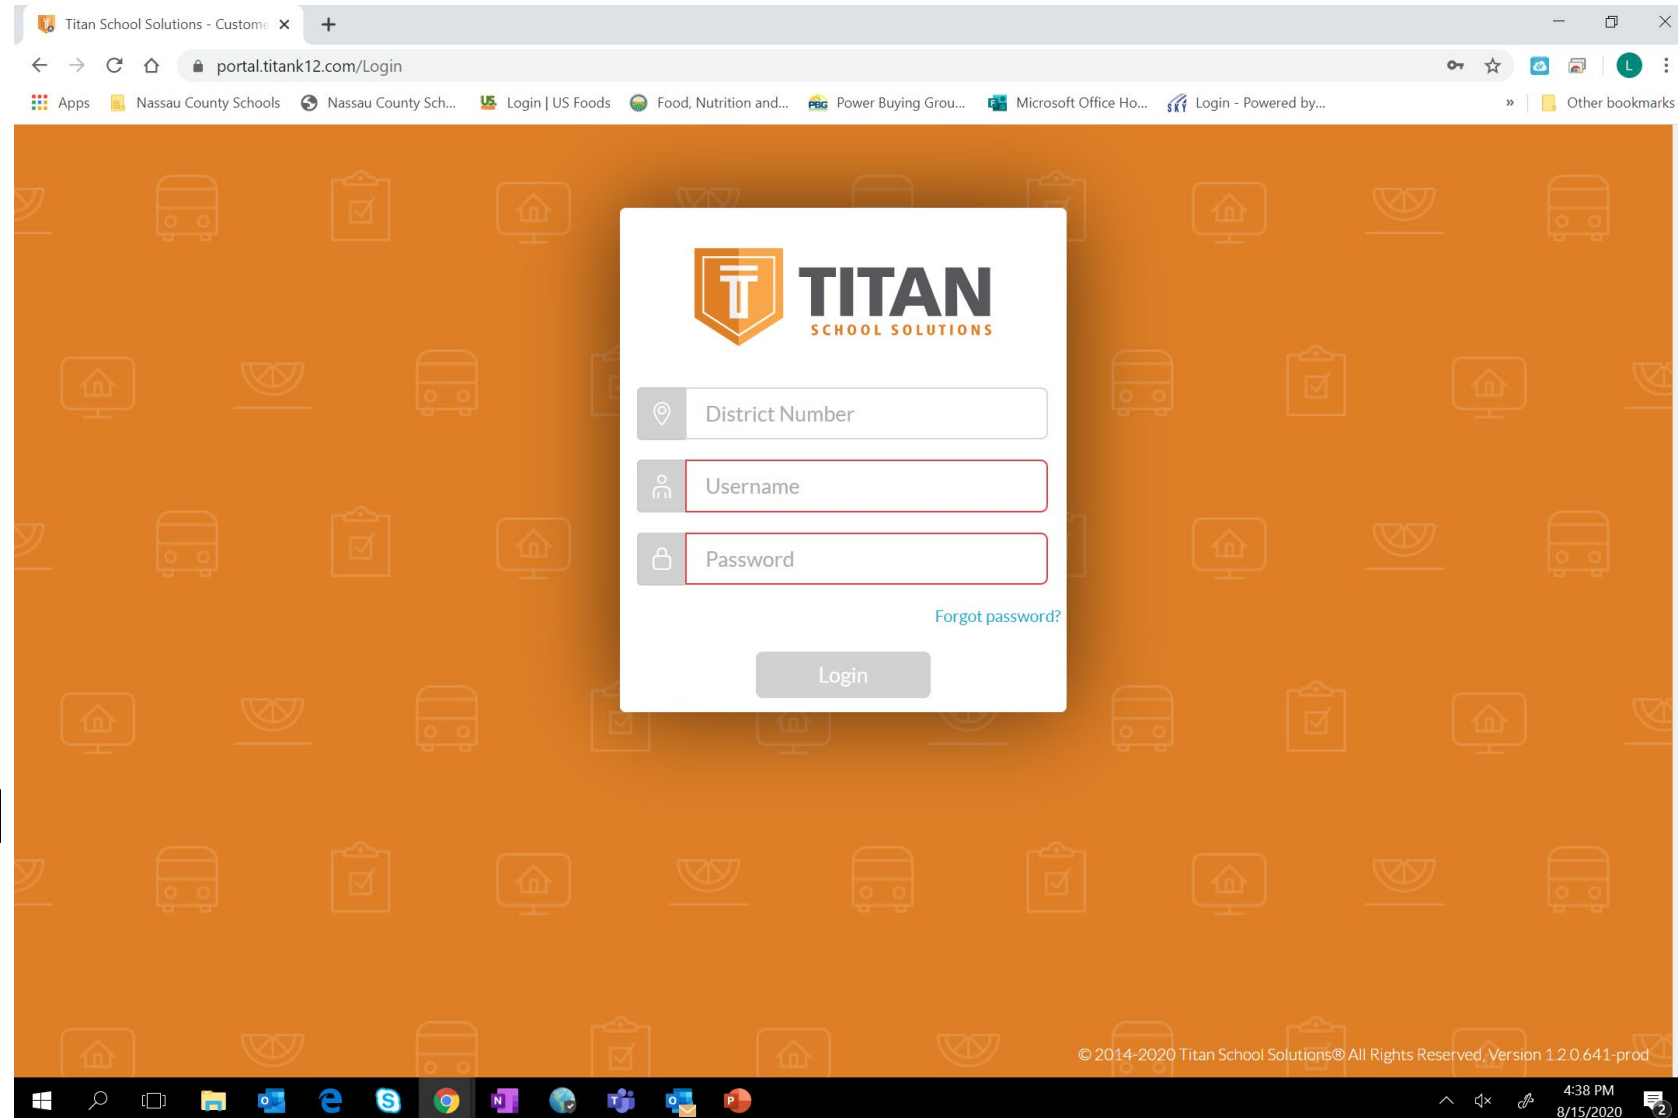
Titan School Solutions - Custome ×

portal.titank12.com/Login

Apps Nassau County Schools Nassau County Sch... Login | US Foods Food, Nutrition and... Power Buying Grou... Microsoft Office Ho... Login - Powered by... » Other bookmarks

TITAN
SCHOOL SOLUTIONS

District Number

Username

Password

Forgot password?

Login

© 2014-2020 Titan School Solutions® All Rights Reserved, Version 1.2.0.641-prod

4:38 PM
8/15/2020